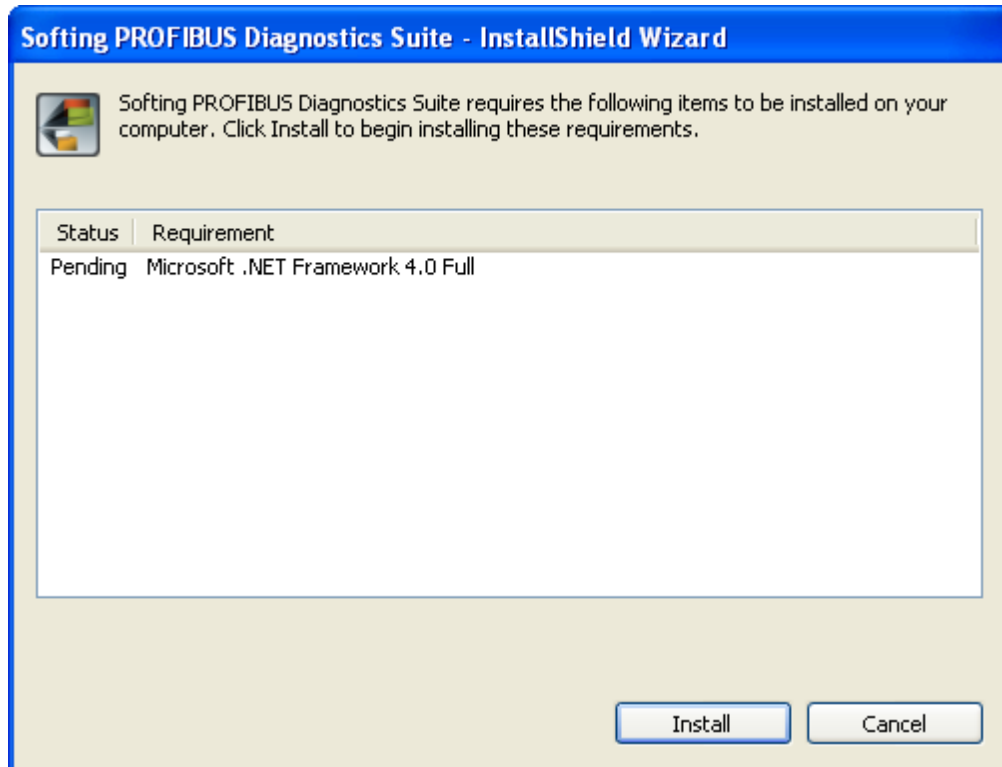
Softing PROFIBUS Diagnostics Suite - InstallShield Wizard

Softing PROFIBUS Diagnostics Suite requires the following items to be installed on your computer. Click Install to begin installing these requirements.

| Status | Requirement |
|---|---|
| Pending | Microsoft .NET Framework 4.0 Full |

Install

Cancel